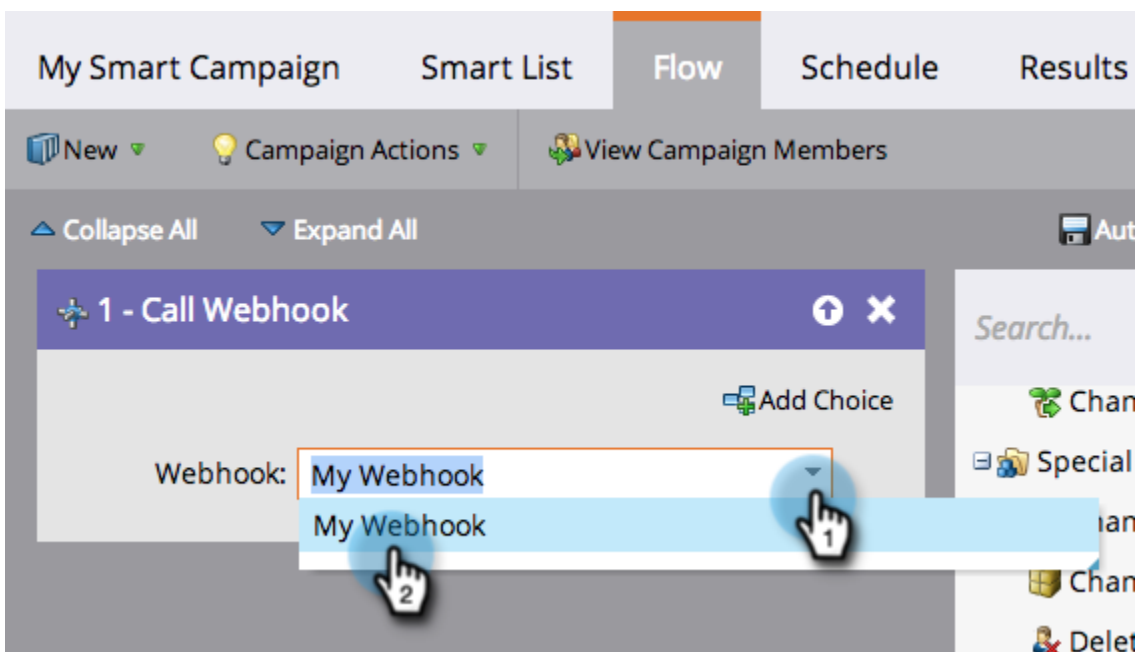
My Smart Campaign
Smart List
Flow
Schedule
Results

New
Campaign Actions
View Campaign Members

Collapse All
Expand All
Aut

1 - Call Webhook

Add Choice

Webhook: My Webhook

My Webhook

1
2

Search...

Chan
Special
han
Chan
Delet